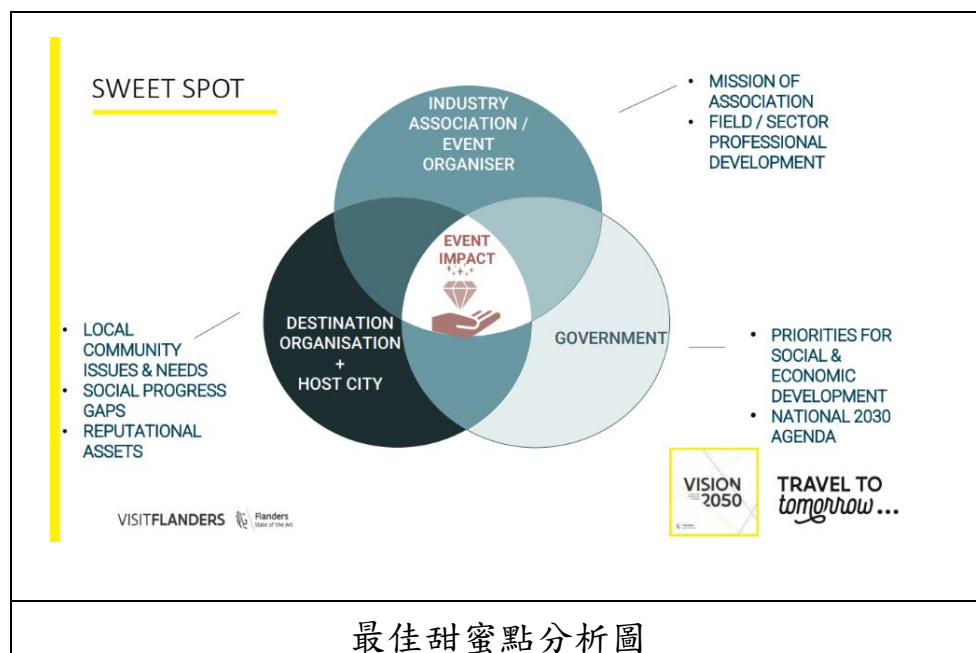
SWEET SPOT

INDUSTRY ASSOCIATION / EVENT ORGANISER

• MISSION OF ASSOCIATION
• FIELD / SECTOR PROFESSIONAL DEVELOPMENT

EVENT IMPACT

• LOCAL COMMUNITY ISSUES & NEEDS
• SOCIAL PROGRESS GAPS
• REPUTATIONAL ASSETS

DESTINATION ORGANISATION + HOST CITY

GOVERNMENT

• PRIORITIES FOR SOCIAL & ECONOMIC DEVELOPMENT
• NATIONAL 2030 AGENDA

VISITFLANDERS Flanders State of the Art

VISION 2050

TRAVEL TO tomorrow...

最佳甜蜜點分析圖